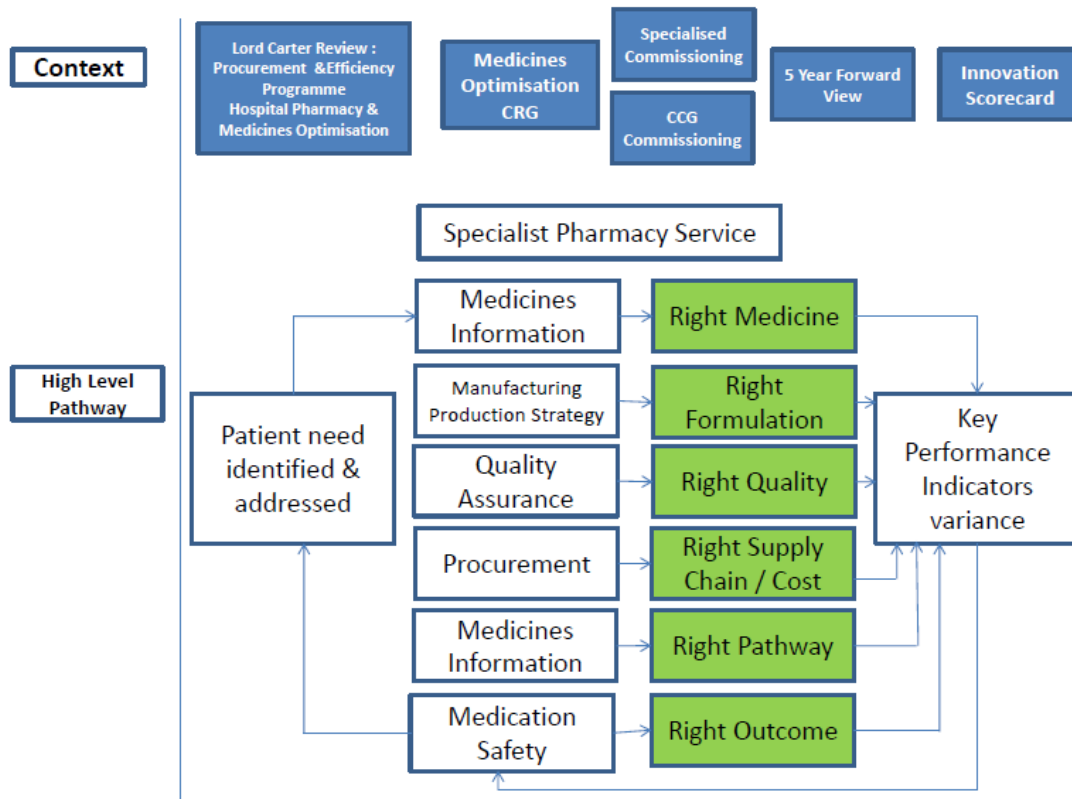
Context

Lord Carter Review : Procurement &Efficiency Programme Hospital Pharmacy & Medicines Optimisation

Medicines Optimisation CRG

Specialised Commissioning

CCG Commissioning

5 Year Forward View

Innovation Scorecard

High Level Pathway

Specialist Pharmacy Service

Patient need identified & addressed

Medicines Information

Right Medicine

Manufacturing Production Strategy

Right Formulation

Quality Assurance

Right Quality

Procurement

Right Supply Chain / Cost

Medicines Information

Right Pathway

Medication Safety

Right Outcome

Key Performance Indicators variance